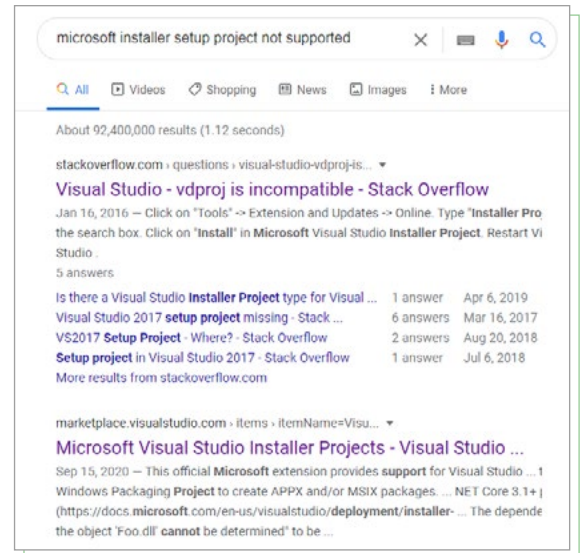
microsoft installer setup project not supported

All Videos Shopping News Images More

About 92,400,000 results (1.12 seconds)

stackoverflow.com › questions › visual-studio-vdproj-is... ▾

Visual Studio - vdproj is incompatible - Stack Overflow

Jan 16, 2016 — Click on "Tools" -> Extension and Updates -> Online. Type "Installer Pro the search box. Click on "Install" in Microsoft Visual Studio Installer Project. Restart Vi Studio .

5 answers

| | | |
|---|---|---|
| Is there a Visual Studio Installer Project type for Visual ... | 1 answer | Apr 6, 2019 |
| Visual Studio 2017 setup project missing - Stack ... | 6 answers | Mar 16, 2017 |
| VS2017 Setup Project - Where? - Stack Overflow | 2 answers | Aug 20, 2018 |
| Setup project in Visual Studio 2017 - Stack Overflow | 1 answer | Jul 6, 2018 |

More results from stackoverflow.com

marketplace.visualstudio.com › items › itemName=Visu... ▾

Microsoft Visual Studio Installer Projects - Visual Studio ...

Sep 15, 2020 — This official Microsoft extension provides support for Visual Studio ... 1 Windows Packaging Project to create APPX and/or MSIX packages. ... NET Core 3.1+ (https://docs.microsoft.com/en-us/visualstudio/deployment/installer- ... The depende the object 'Foo.dll' cannot be determined" to be ...